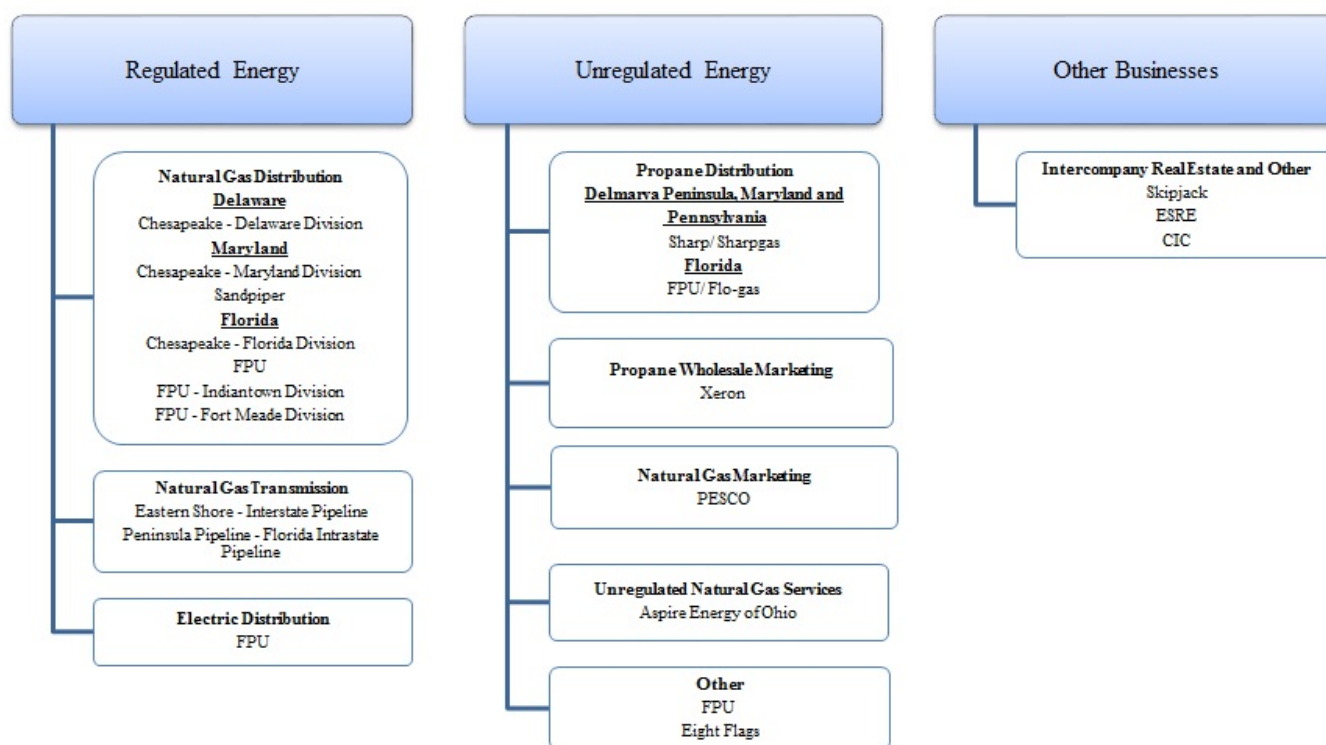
Regulated Energy

Natural Gas Distribution
Delaware
Chesapeake - Delaware Division
Maryland
Chesapeake - Maryland Division
Sandpiper
Florida
Chesapeake - Florida Division
FPU
FPU - Indiantown Division
FPU - Fort Meade Division

Natural Gas Transmission
Eastern Shore - Interstate Pipeline
Peninsula Pipeline - Florida Intrastate Pipeline

Electric Distribution
FPU

Unregulated Energy

Propane Distribution
Delmarva Peninsula, Maryland and Pennsylvania
Sharp/ Sharpgas
Florida
FPU/ Flo-gas

Propane Wholesale Marketing
Xeron

Natural Gas Marketing
PESCO

Unregulated Natural Gas Services
Aspire Energy of Ohio

Other
FPU
Eight Flags

Other Businesses

Intercompany Real Estate and Other
Skipjack
ESRE
CIC